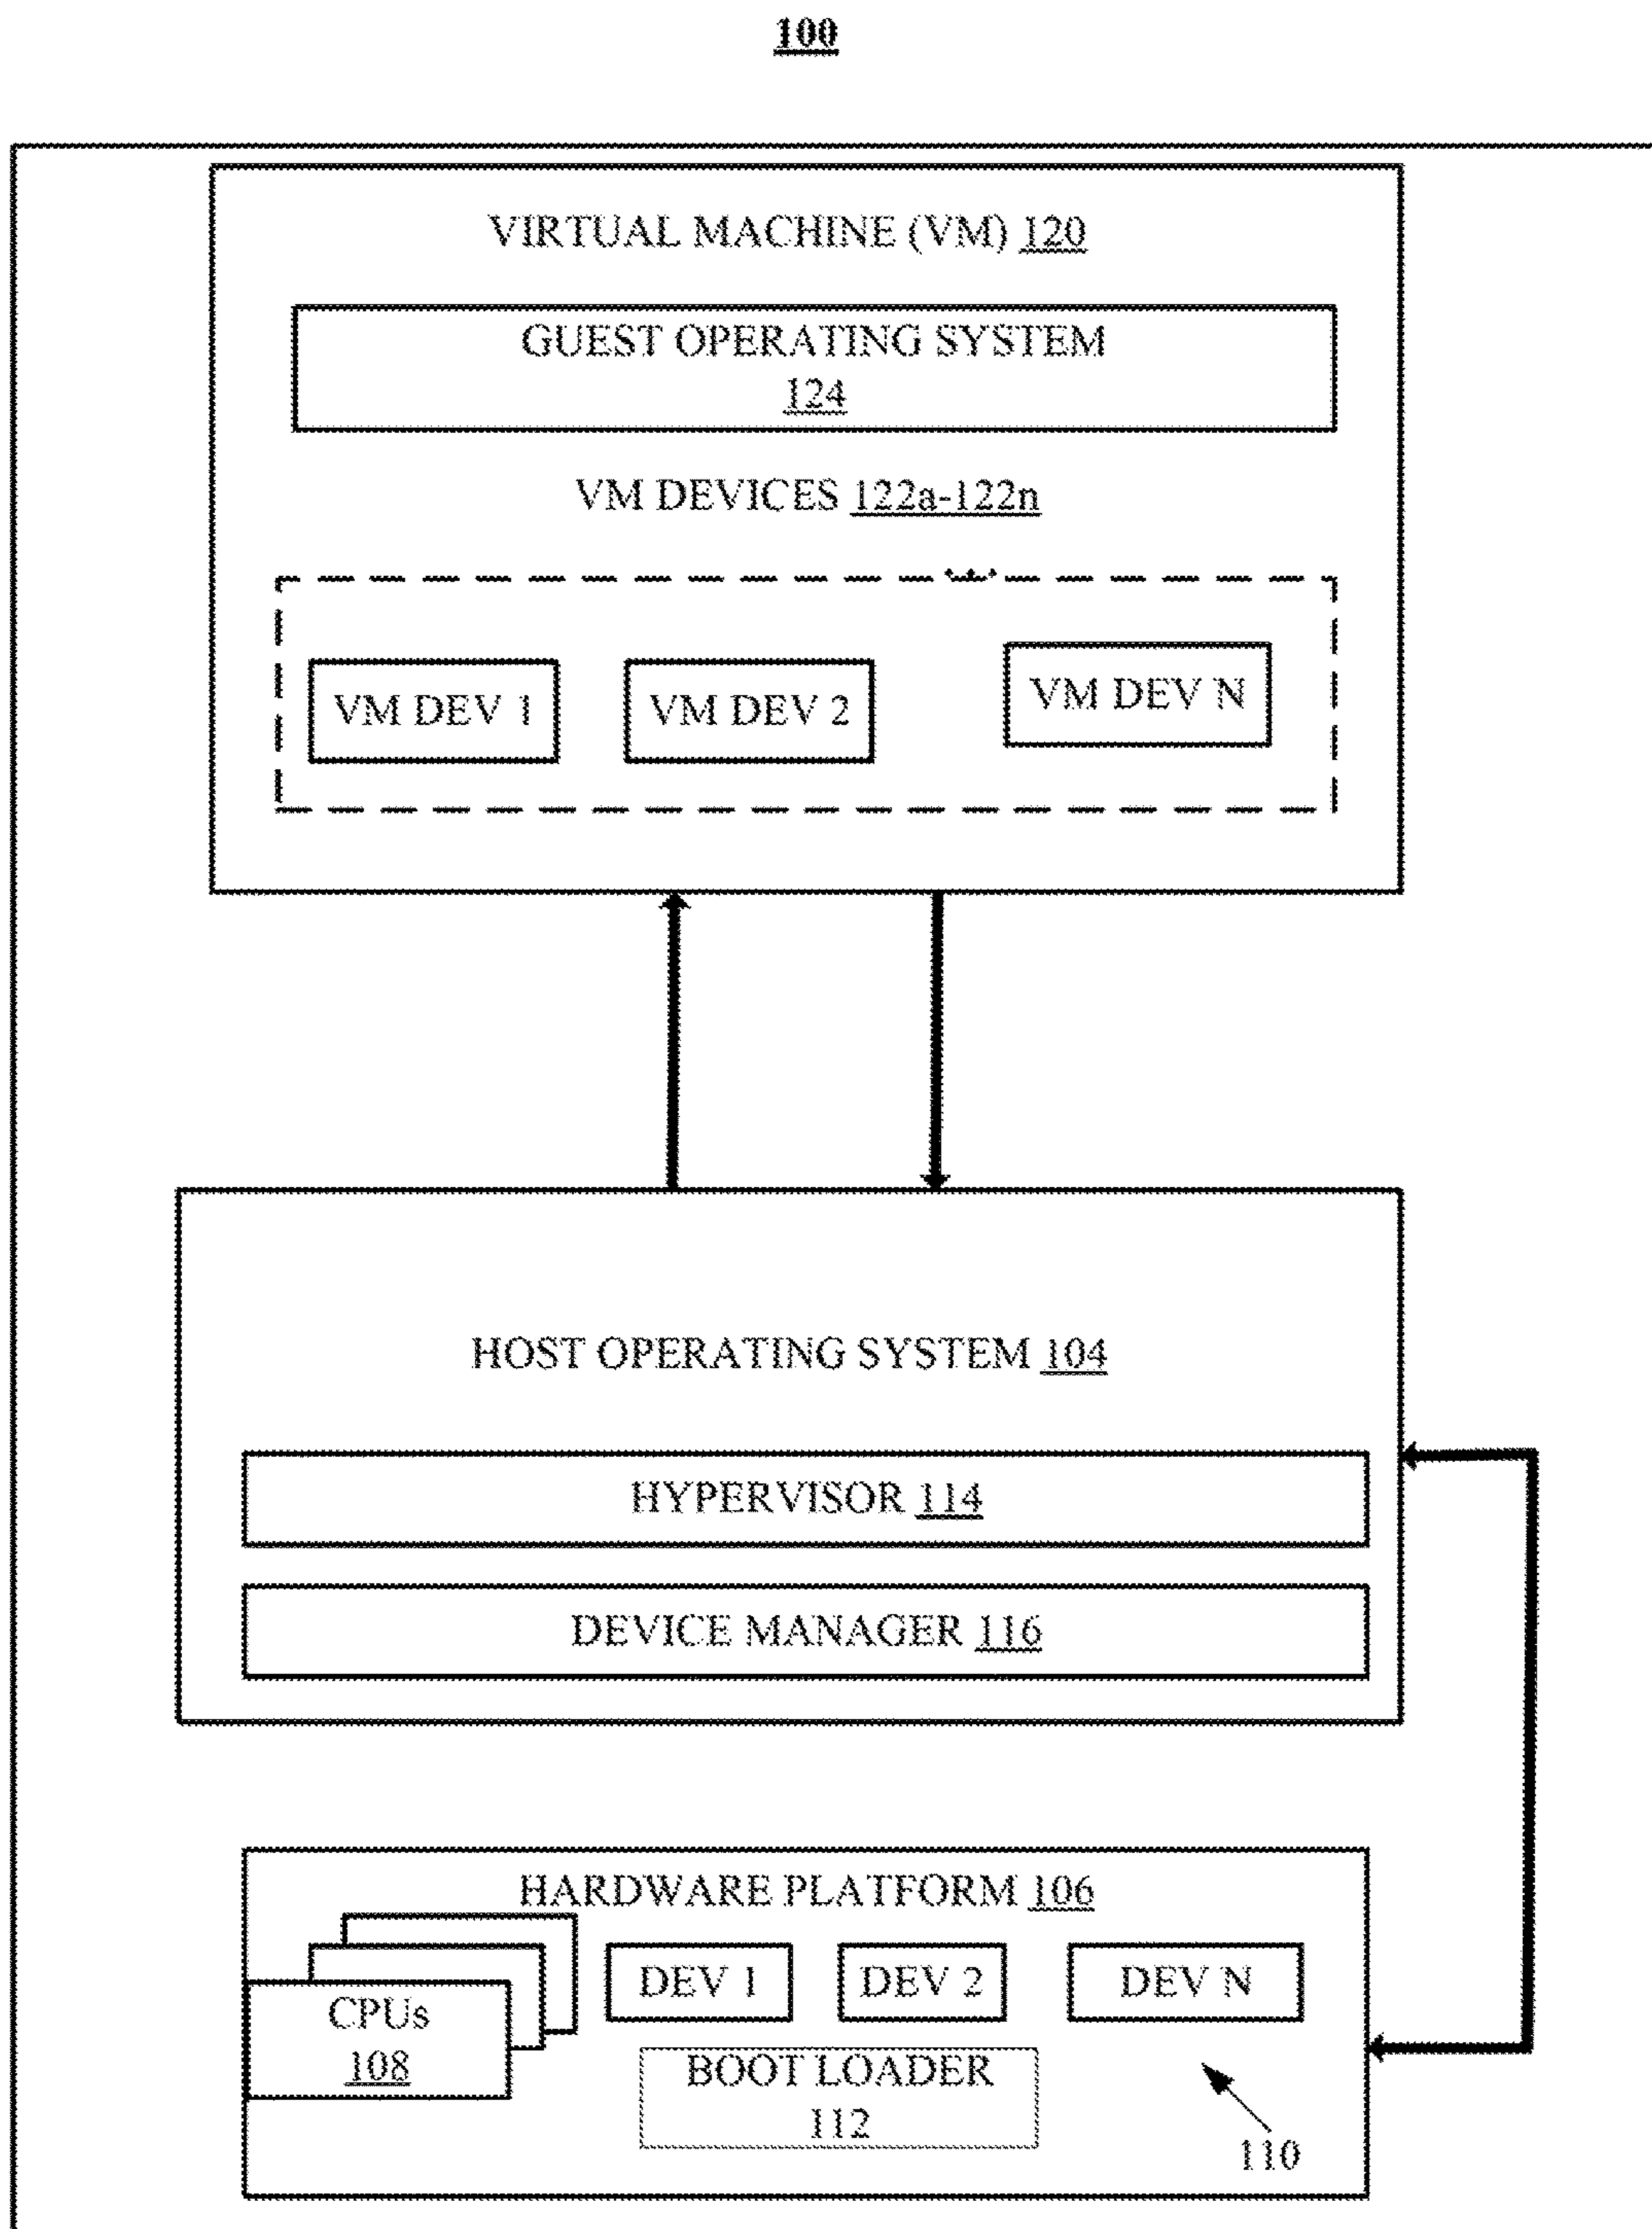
100

VIRTUAL MACHINE (VM) 120

GUEST OPERATING SYSTEM 124

VM DEVICES 122a-122n

VM DEV 1

VM DEV 2

...

VM DEV N

HOST OPERATING SYSTEM 104

HYPERVISOR 114

DEVICE MANAGER 116

HARDWARE PLATFORM 106

CPUs 108

DEV 1

DEV 2

DEV N

BOOT LOADER 112

110